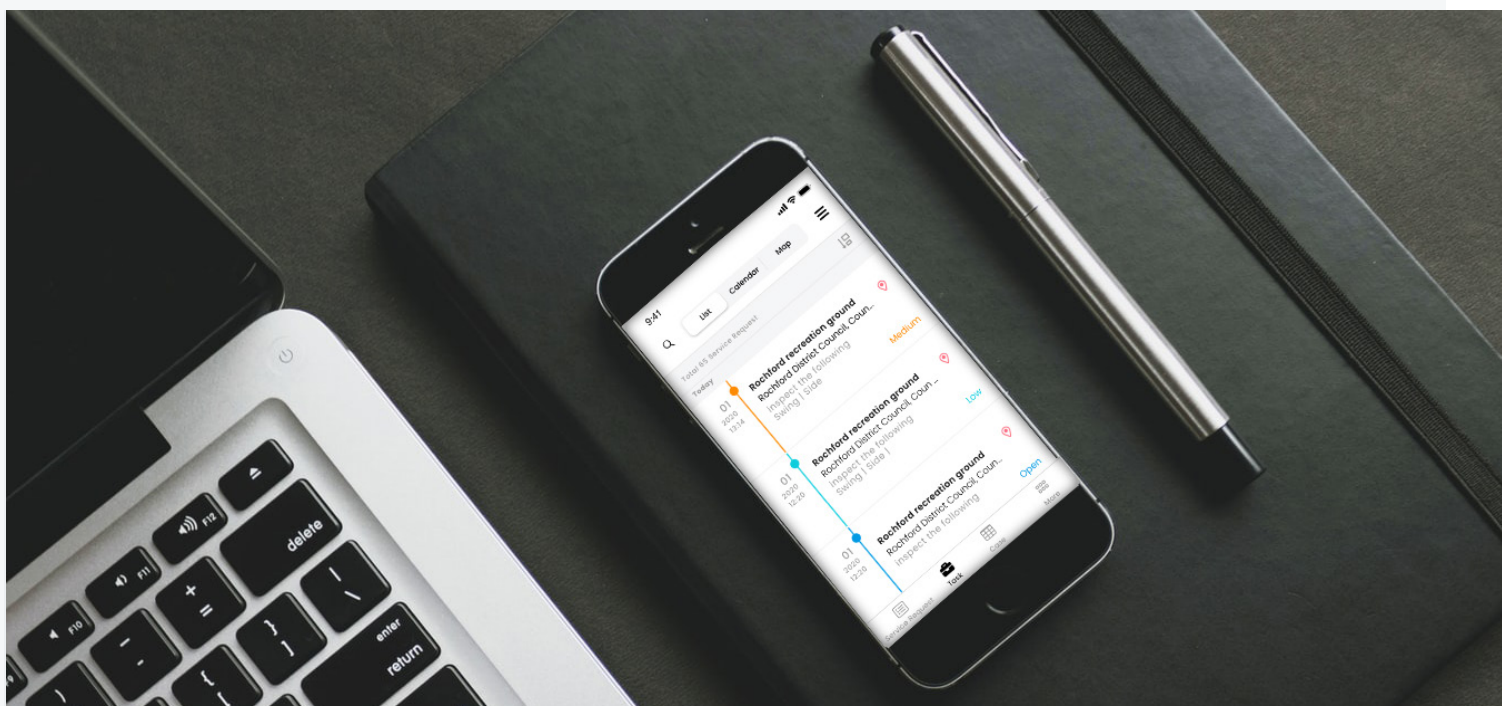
9:41

List

Calendar

Map

Total 85 Service Request

Today

01
2020
13:24

Rochford recreation ground
Rochford District Council, Coun...
Inspect the following
Swing | Side

Medium

01
2020
12:20

Rochford recreation ground
Rochford District Council, Coun...
Inspect the following
Swing | Side |

Low

01
2020
12:20

Rochford recreation ground
Rochford District Council, Coun...
Inspect the following

Open

Service Request

Task

Case

More

F10

F11

F12

delete

enter
return